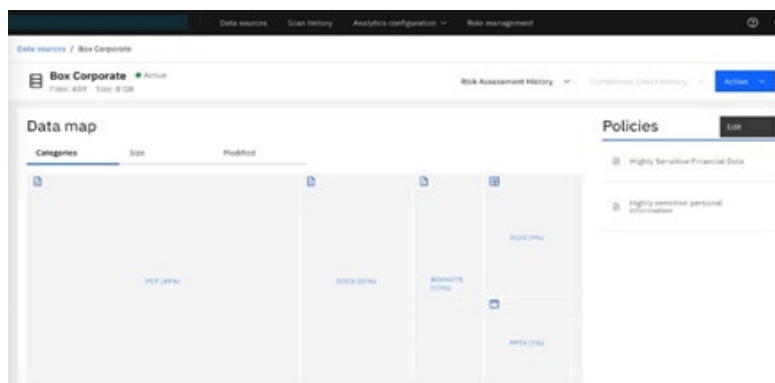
Data sources Scan history Analytics configuration Role management

Data sources / Box Corporate

Box Corporate • Active
Files: 459 Size: 8 GB

Risk Assessment History

Compliance Check History

Action

Data map

Categories Size Modified

PDF (49%)

DOCX (20%)

BOXNOTE (13%)

XLSX (9%)

PPTX (7%)

Policies

Edit

Highly Sensitive Financial Data

Highly sensitive personal information